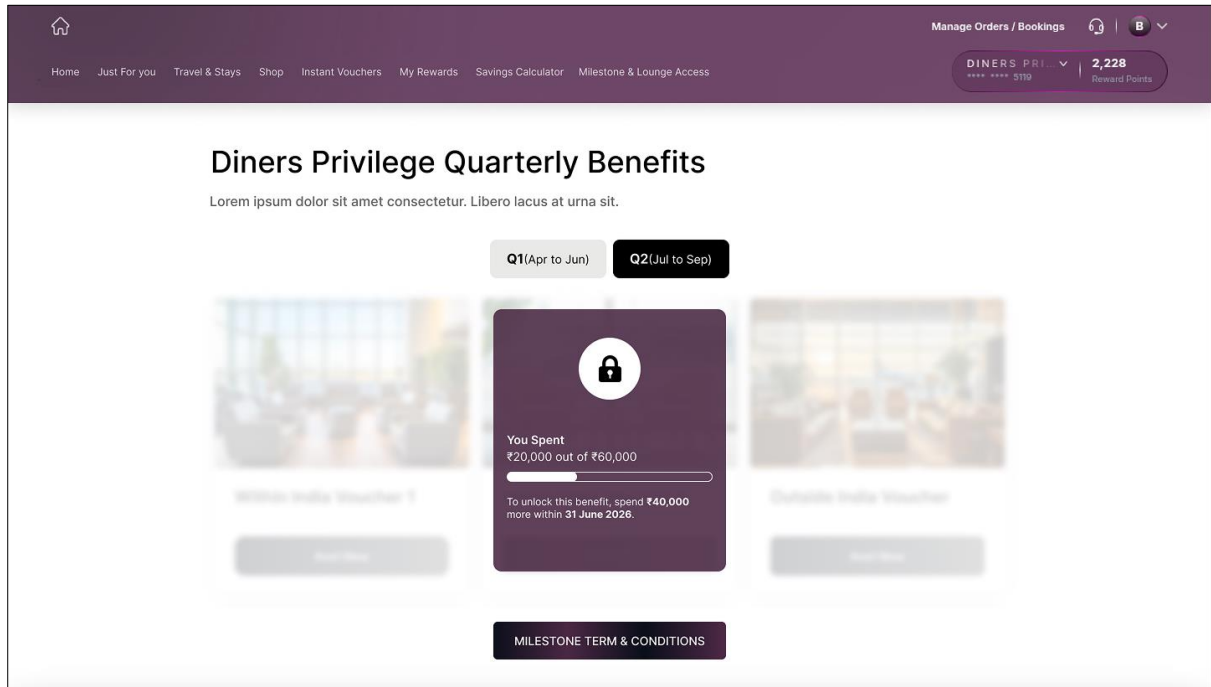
Manage Orders / Bookings | B

Home Just For you Travel & Stays Shop Instant Vouchers My Rewards Savings Calculator Milestone & Lounge Access

DINERS PRI... **** **** 5119 | 2,228 Reward Points

Diners Privilege Quarterly Benefits

Lorem ipsum dolor sit amet consectetur. Libero lacus at urna sit.

Q1(Apr to Jun) Q2(Jul to Sep)

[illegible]

You Spent
₹20,000 out of ₹60,000

To unlock this benefit, spend ₹40,000 more within 31 June 2026.

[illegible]

MILESTONE TERM & CONDITIONS